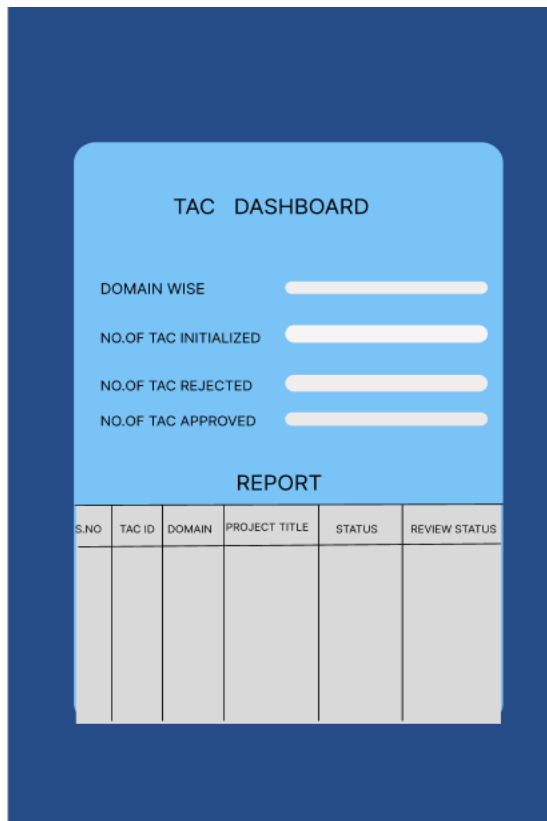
TAC DASHBOARD

DOMAIN WISE

NO.OF TAC INITIALIZED

NO.OF TAC REJECTED

NO.OF TAC APPROVED

REPORT

| S.NO | TAC ID | DOMAIN | PROJECT TITLE | STATUS | REVIEW STATUS |
|---|---|---|---|---|---|
| | | | | | |